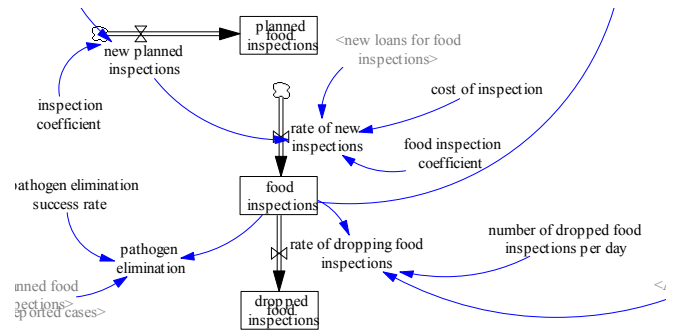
planned food inspections

new planned inspections

<new loans for food inspections>

inspection coefficient

cost of inspection

rate of new inspections

food inspection coefficient

pathogen elimination success rate

food inspections

rate of dropping food inspections

number of dropped food inspections per day

pathogen elimination

nned food ections>

ported cases>

<

dropped food inspections